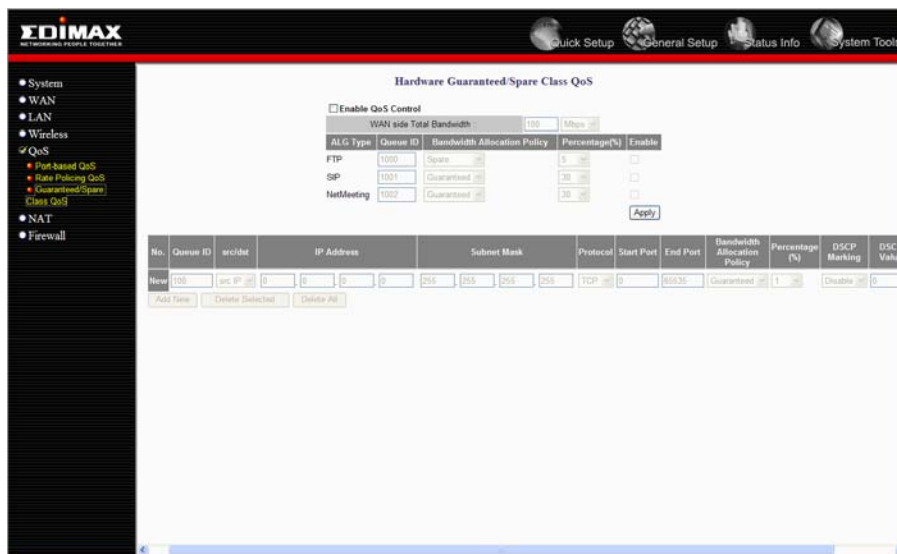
EDIMAX
NETWORKING PEOPLE TOGETHER

Quick Setup General Setup Status Info System Tools

• System
• WAN
• LAN
• Wireless
✓ QoS
• Port-based QoS
• Rate Policing QoS
• Guaranteed/Spare Class QoS
• NAT
• Firewall

Hardware Guaranteed/Spare Class QoS

☐ Enable QoS Control

WAN side Total Bandwidth : 100 Mbps

| ALG Type | Queue ID | Bandwidth Allocation Policy | Percentage(%) | Enable |
|---|---|---|---|---|
| FTP | 1000 | Spare | 5 | ☐ |
| SIP | 1001 | Guaranteed | 30 | ☐ |
| NetMeeting | 1002 | Guaranteed | 30 | ☐ |

Apply

| No. | Queue ID | src/dst | IP Address | Subnet Mask | Protocol | Start Port | End Port | Bandwidth Allocation Policy | Percentage (%) | DSCP Marking | DSC Valu |
|---|---|---|---|---|---|---|---|---|---|---|---|
| New | 100 | src IP | 0 . 0 . 0 . 0 | 255 . 255 . 255 . 255 | TCP | 0 | 65535 | Guaranteed | 1 | Disable | 0 |

Add New Delete Selected Delete All